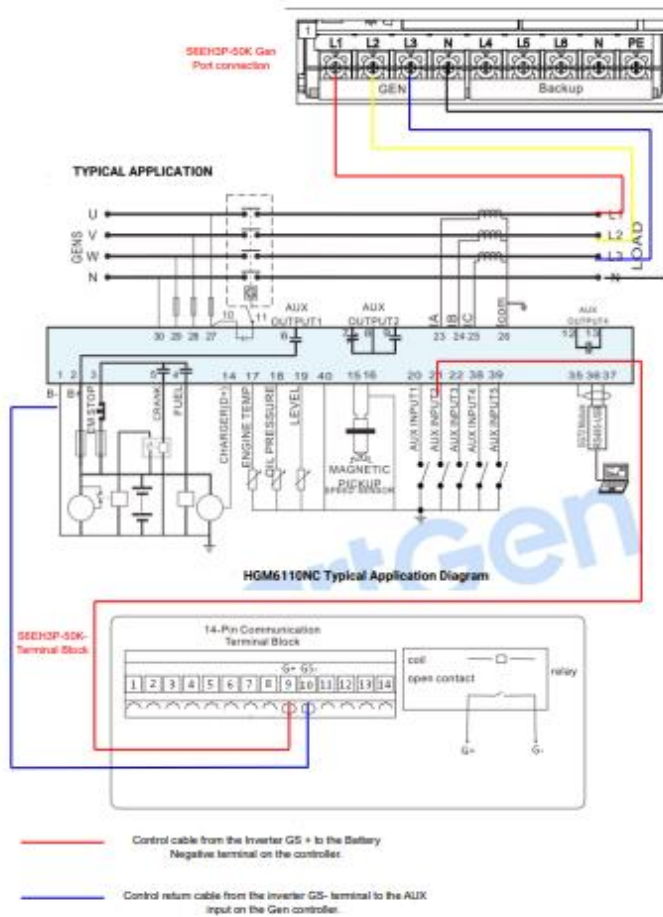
S6EH3P-50K Gen Port connection

L1 L2 L3 N L4 L5 L6 N PE
GEN
Backup

TYPICAL APPLICATION

GENS
U
V
W
N

LOAD
L1
L2
L3
N

AUX OUTPUT1
AUX OUTPUT2
AUX OUTPUT4

30 29 28 27 10 11 6 7 8 9 1A 1B 1C com 23 24 25 26 12 13

1 2 3 5 4 14 17 18 19 40 15 16 20 21 22 38 39 35 36 37

B- B+
EM STOP
CRANK
FUEL
CHARGER(D+)
ENGINE TEMP
OIL PRESSURE
LEVEL
MAGNETIC PICKUP
SPEED SENSOR
AUX INPUT1
AUX INPUT2
AUX INPUT3
AUX INPUT4
AUX INPUT5

HGM6110NC Typical Application Diagram

S6EH3P-50K-Terminal Block

14-Pin Communication Terminal Block
G+ G-
1 2 3 4 5 6 7 8 9 10 11 12 13 14

coil
open contact
relay
G+
G-

Control cable from the Inverter GS + to the Battery Negative terminal on the controller.

Control return cable from the inverter GS- terminal to the AUX input on the Gen controller.